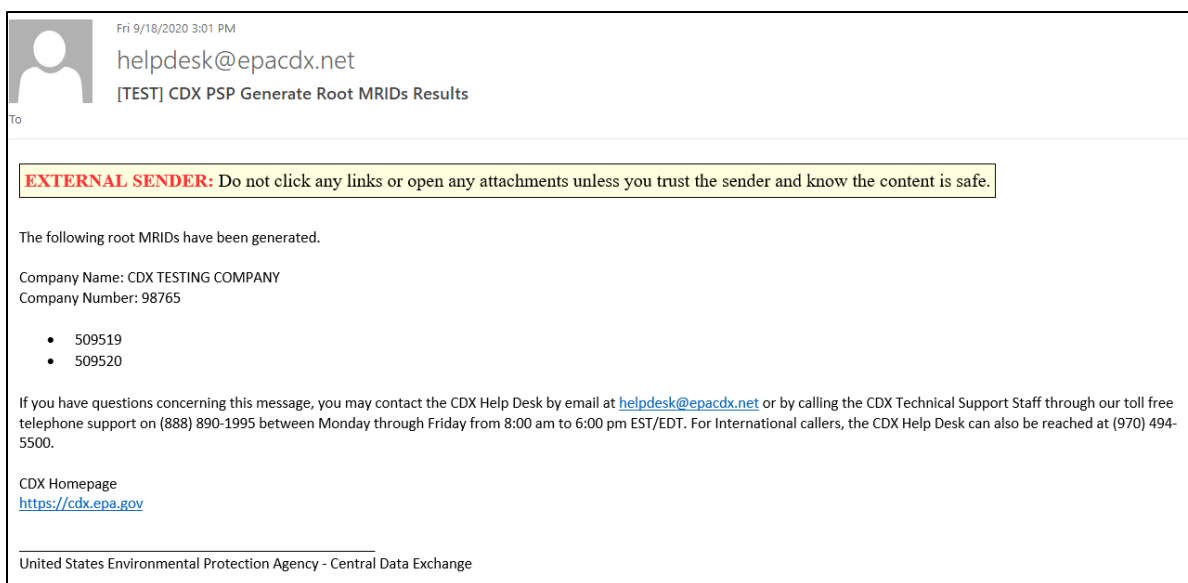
Fri 9/18/2020 3:01 PM

helpdesk@epacdx.net

[TEST] CDX PSP Generate Root MRIDs Results

To

EXTERNAL SENDER: Do not click any links or open any attachments unless you trust the sender and know the content is safe.

The following root MRIDs have been generated.

Company Name: CDX TESTING COMPANY
Company Number: 98765

- 509519
- 509520

If you have questions concerning this message, you may contact the CDX Help Desk by email at helpdesk@epacdx.net or by calling the CDX Technical Support Staff through our toll free telephone support on (888) 890-1995 between Monday through Friday from 8:00 am to 6:00 pm EST/EDT. For International callers, the CDX Help Desk can also be reached at (970) 494-5500.

CDX Homepage
https://cdx.epa.gov

United States Environmental Protection Agency - Central Data Exchange